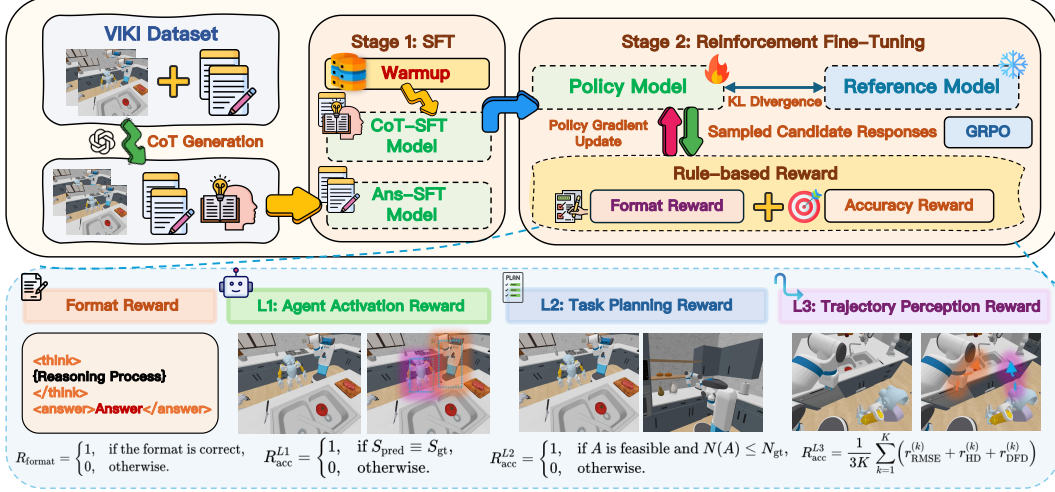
VIKI Dataset

CoT Generation

Stage 1: SFT

Warmup

CoT-SFT Model

Ans-SFT Model

Stage 2: Reinforcement Fine-Tuning

Policy Model

KL Divergence

Reference Model

Policy Gradient Update

Sampled Candidate Responses

GRPO

Rule-based Reward

Format Reward

Accuracy Reward

Format Reward

L1: Agent Activation Reward

L2: Task Planning Reward

L3: Trajectory Perception Reward

PLAN

<think>
{Reasoning Process}
</think>
<answer>Answer</answer>

$R_{\text{format}} = \begin{cases} 1, & \text{if the format is correct,} \\ 0, & \text{otherwise.} \end{cases}$ $R_{\text{acc}}^{L1} = \begin{cases} 1, & \text{if } S_{\text{pred}} \equiv S_{\text{gt}}, \\ 0, & \text{otherwise.} \end{cases}$ $R_{\text{acc}}^{L2} = \begin{cases} 1, & \text{if } A \text{ is feasible and } N(A) \leq N_{\text{gt}}, \\ 0, & \text{otherwise.} \end{cases}$ $R_{\text{acc}}^{L3} = \frac{1}{3K} \sum_{k=1}^{K} \left( r_{\text{RMSE}}^{(k)} + r_{\text{HD}}^{(k)} + r_{\text{DFD}}^{(k)} \right)$